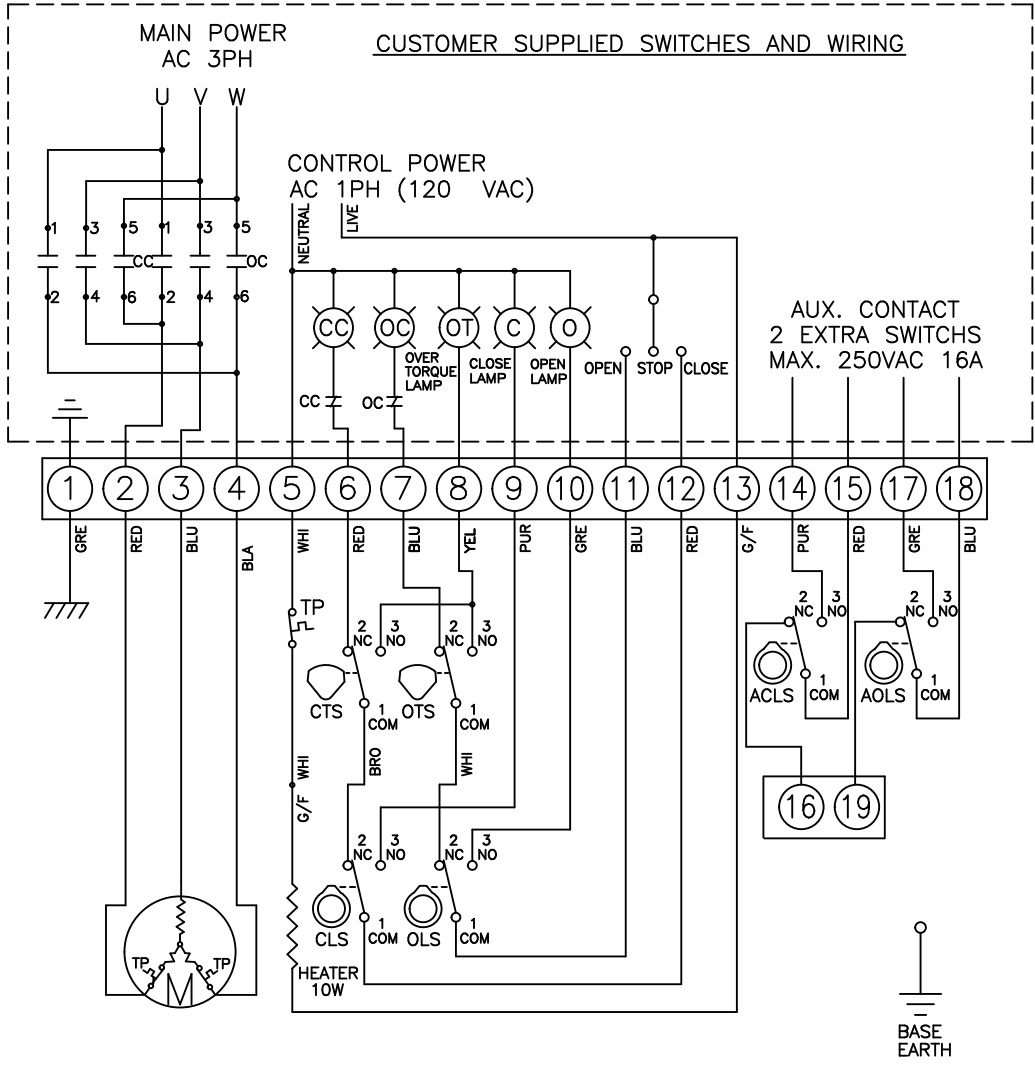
MAIN POWER
AC 3PH

CUSTOMER SUPPLIED SWITCHES AND WIRING

U V W

CONTROL POWER
AC 1PH (120 VAC)

NEUTRAL LIVE

1 3 5 1 3 5
CC OC
2 4 6 2 4 6

CC OC OT C O

OVER TORQUE LAMP
CLOSE LAMP
OPEN LAMP
OPEN STOP CLOSE

AUX. CONTACT
2 EXTRA SWITCHS
MAX. 250VAC 16A

CC OC

1 2 3 4 5 6 7 8 9 10 11 12 13 14 15 17 18

GRE RED BLU BLA WHI RED BLU YEL PUR GRE BLU RED G/F PUR RED GRE BLU

TP

2 NC 3 NO
2 NC 3 NO
2 NC 3 NO
2 NC 3 NO

CTS 1 COM
OTS 1 COM
ACLS 1 COM
AOLS 1 COM

WHI
G/F
BRO
WHI

16 19

2 NC 3 NO
2 NC 3 NO

CLS 1 COM
OLS 1 COM

TP TP
M

HEATER
10W

BASE
EARTH